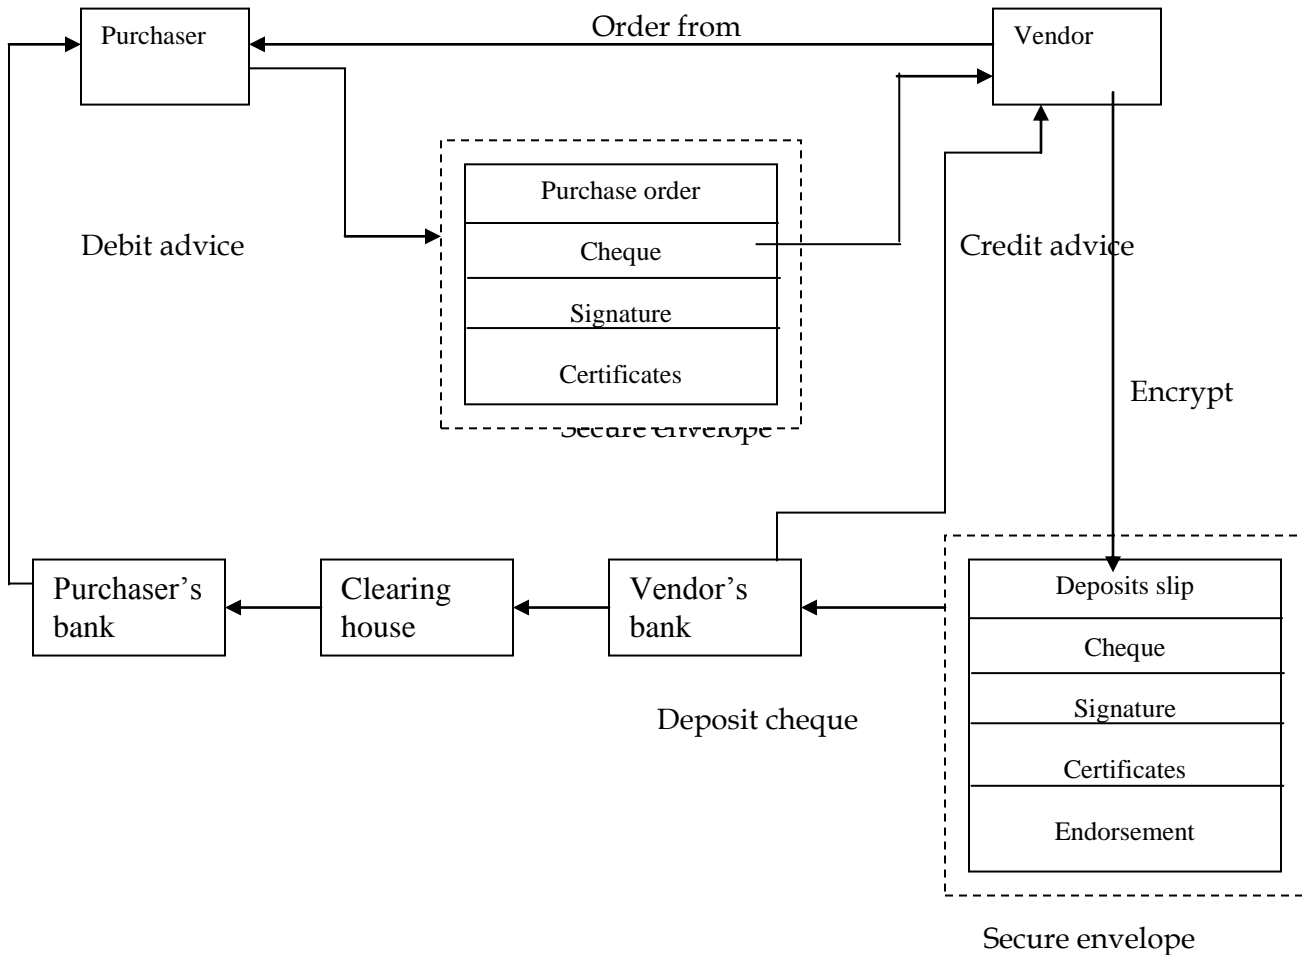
Purchaser

Order from

Vendor

Purchase order

Cheque

Signature

Certificates

Secure envelope

Debit advice

Credit advice

Encrypt

Purchaser's bank

Clearing house

Vendor's bank

Deposits slip

Cheque

Signature

Certificates

Endorsement

Deposit cheque

Secure envelope